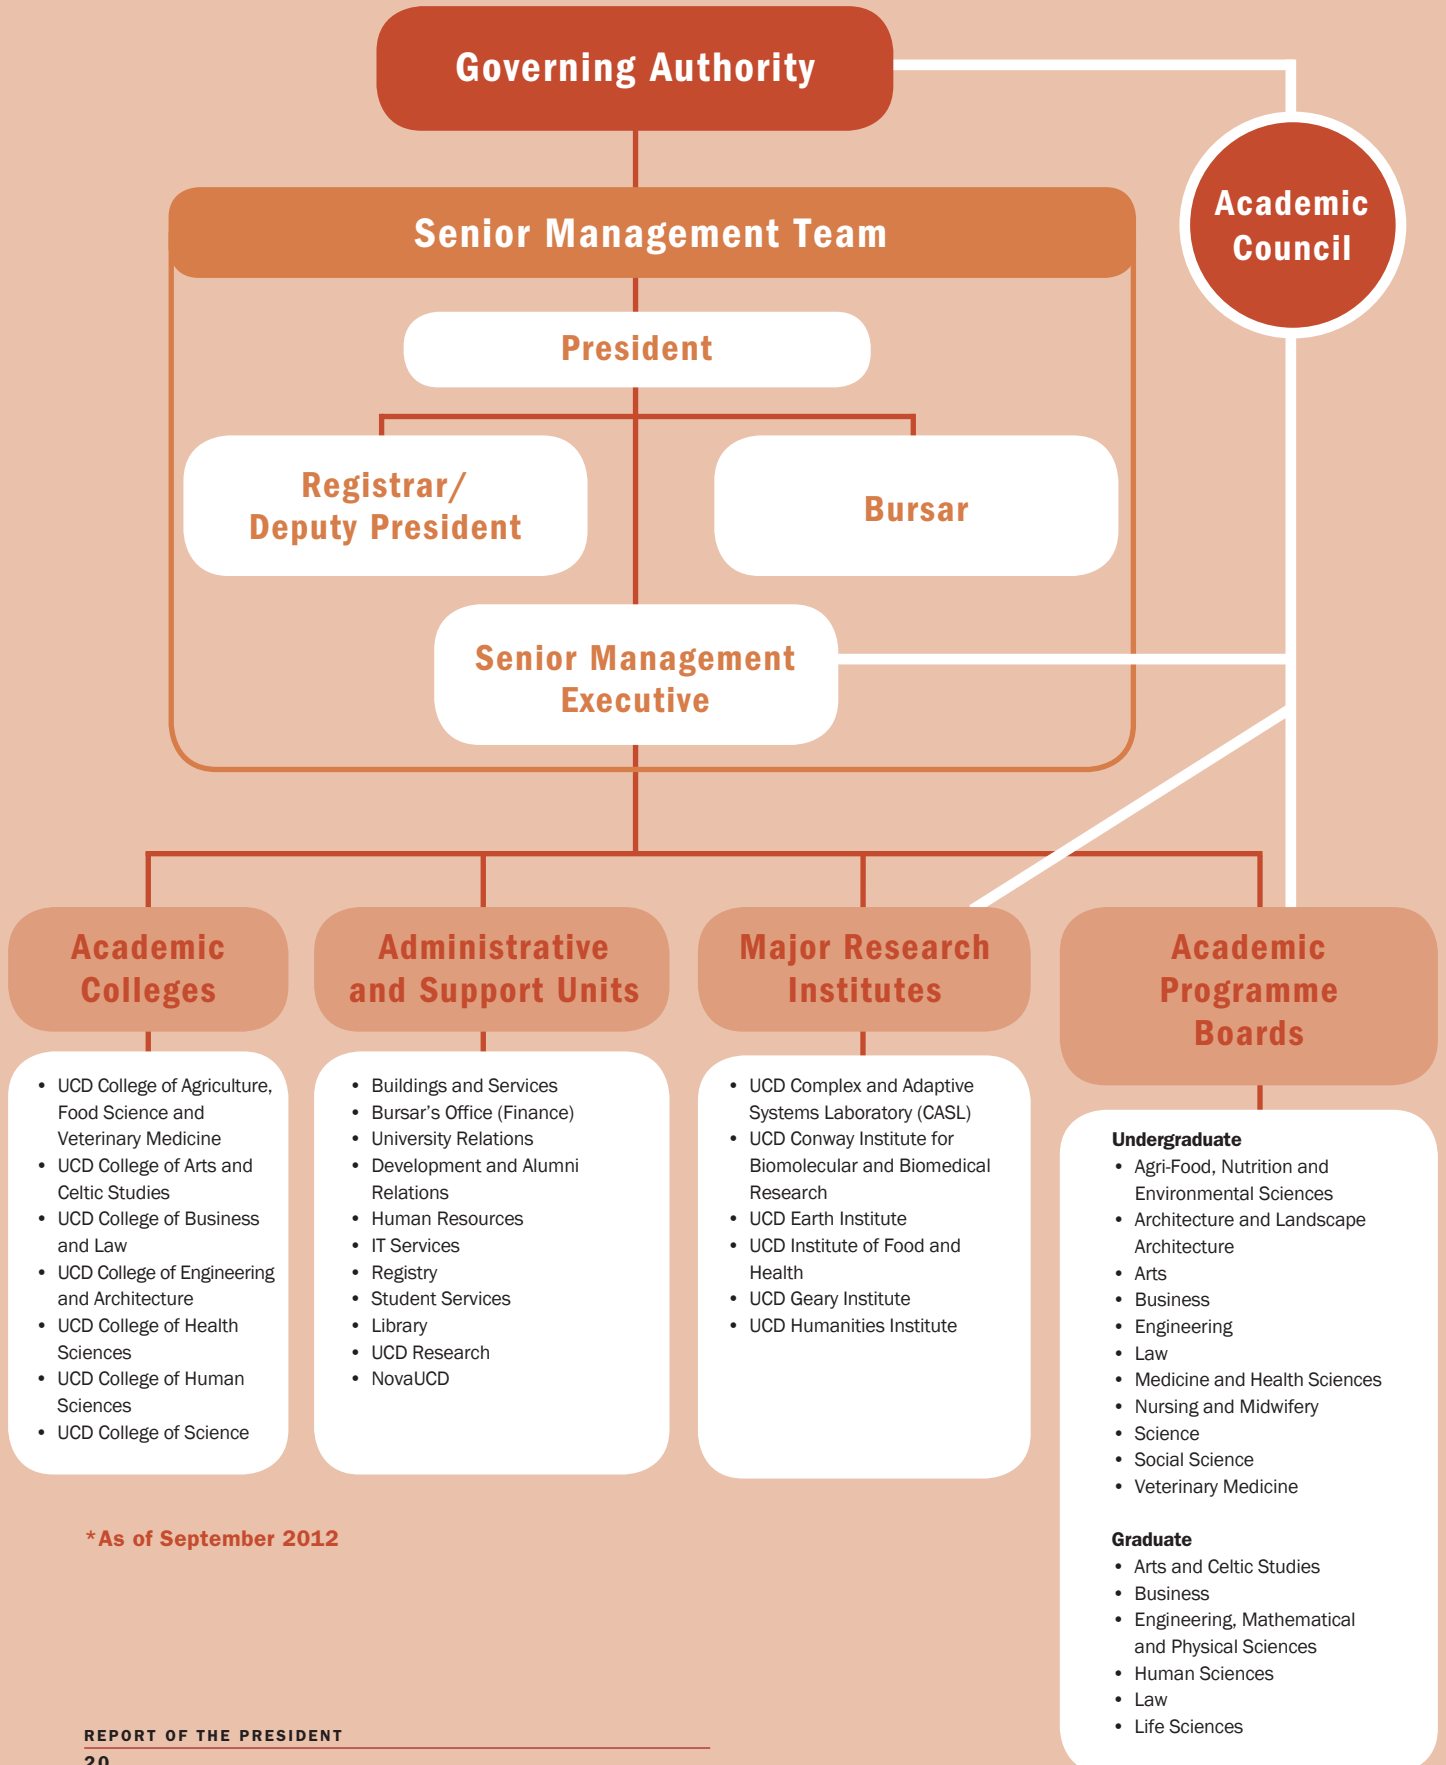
Governing Authority

Academic Council

Senior Management Team

President

Registrar/ Deputy President

Bursar

Senior Management Executive

Academic Colleges

- UCD College of Agriculture, Food Science and Veterinary Medicine
- UCD College of Arts and Celtic Studies
- UCD College of Business and Law
- UCD College of Engineering and Architecture
- UCD College of Health Sciences
- UCD College of Human Sciences
- UCD College of Science

Administrative and Support Units

- Buildings and Services
- Bursar's Office (Finance)
- University Relations
- Development and Alumni Relations
- Human Resources
- IT Services
- Registry
- Student Services
- Library
- UCD Research
- NovaUCD

Major Research Institutes

- UCD Complex and Adaptive Systems Laboratory (CASL)
- UCD Conway Institute for Biomolecular and Biomedical Research
- UCD Earth Institute
- UCD Institute of Food and Health
- UCD Geary Institute
- UCD Humanities Institute

Academic Programme Boards

Undergraduate
- Agri-Food, Nutrition and Environmental Sciences
- Architecture and Landscape Architecture
- Arts
- Business
- Engineering
- Law
- Medicine and Health Sciences
- Nursing and Midwifery
- Science
- Social Science
- Veterinary Medicine

Graduate
- Arts and Celtic Studies
- Business
- Engineering, Mathematical and Physical Sciences
- Human Sciences
- Law
- Life Sciences

*As of September 2012

REPORT OF THE PRESIDENT
20